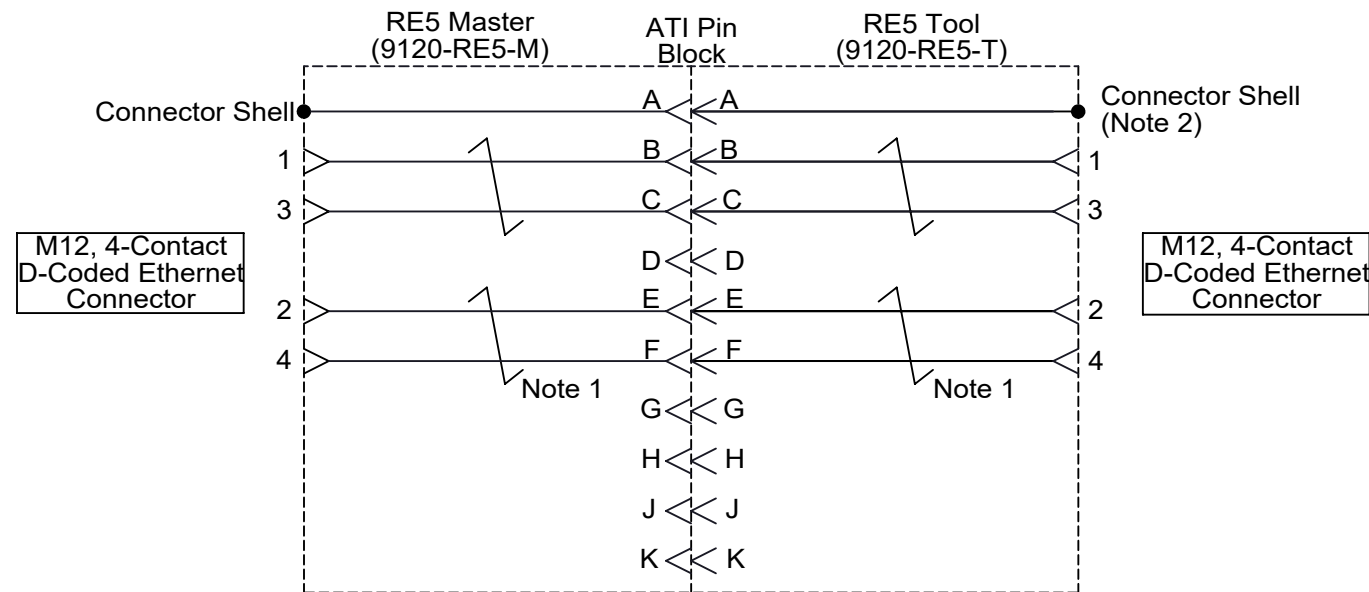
RE5 Master
(9120-RE5-M)

ATI Pin
Block

RE5 Tool
(9120-RE5-T)

Connector Shell

Connector Shell
(Note 2)

A A
B B
C C
D D
E E
F F
G G
H H
J J
K K

1
3
2
4

1
3
2
4

M12, 4-Contact
D-Coded Ethernet
Connector

M12, 4-Contact
D-Coded Ethernet
Connector

Note 1

Note 1